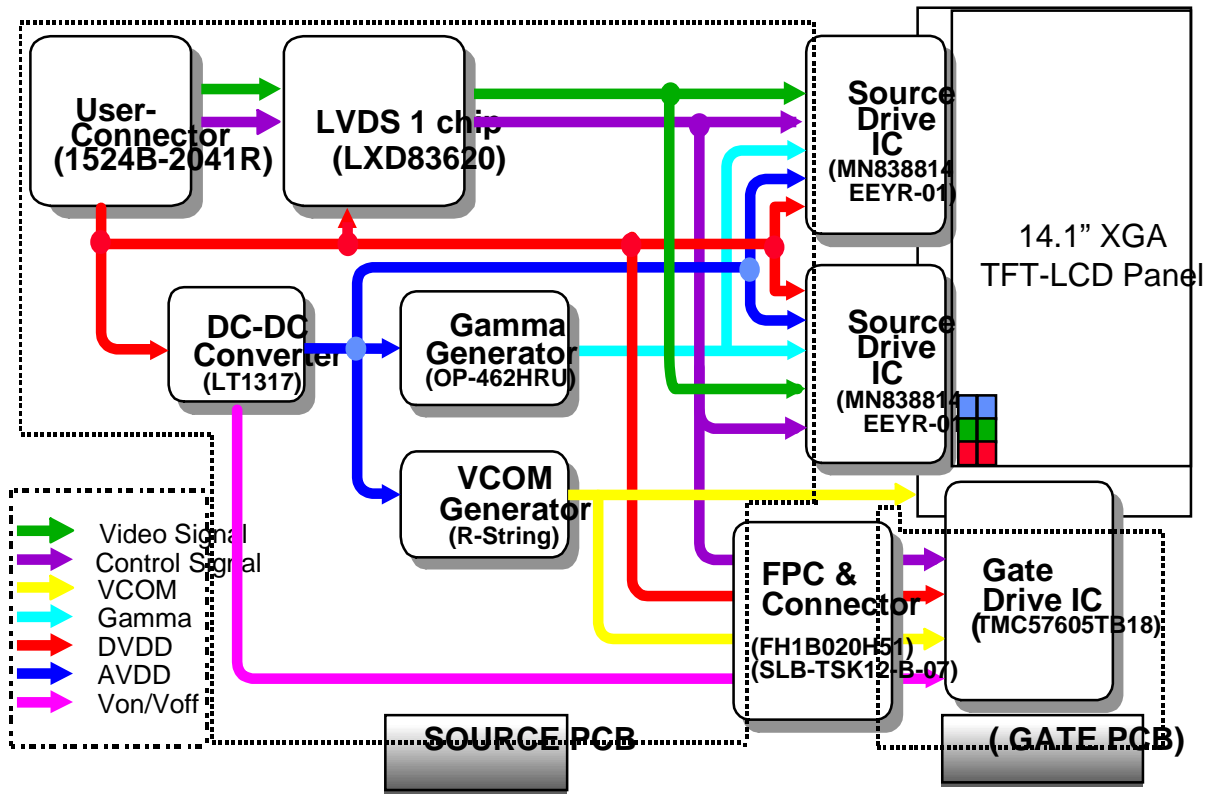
User-Connector (1524B-2041R)

LVDS 1 chip (LXD83620)

Source Drive IC (MN838814 EEYR-01)

14.1" XGA TFT-LCD Panel

DC-DC Converter (LT1317)

Gamma Generator (OP-462HRU)

Source Drive IC (MN838814 EEYR-01)

VCOM Generator (R-String)

Video Signal
Control Signal
VCOM
Gamma
DVDD
AVDD
Von/Voff

FPC & Connector (FH1B020H51) (SLB-TSK12-B-07)

Gate Drive IC (TMC57605TB18)

SOURCE PCB

(GATE PCB)